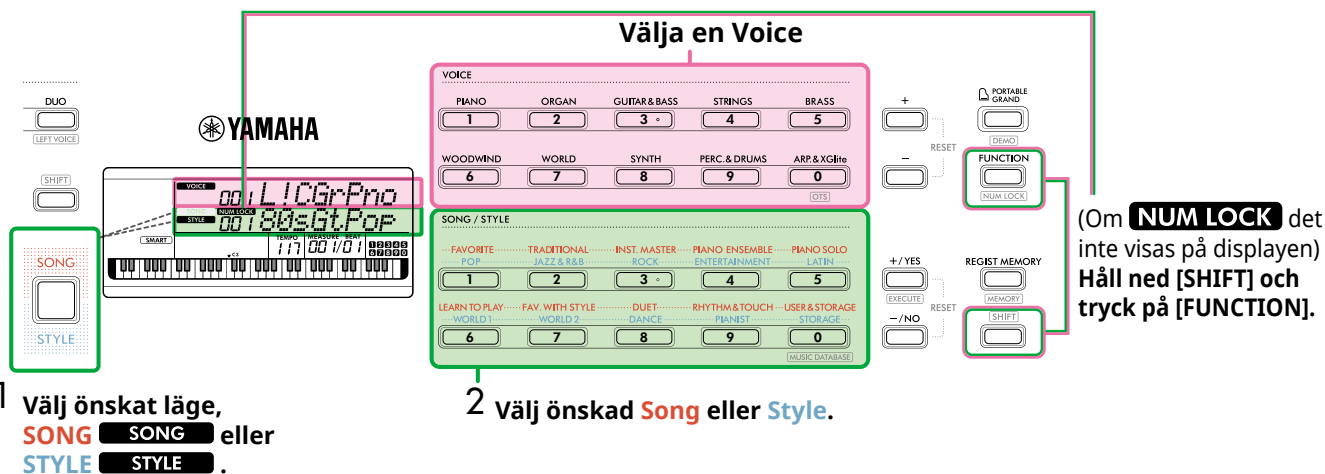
Välja en Voice

DUO
LEFT VOICE

YAMAHA

SHIFT

VOICE 001 L!CGrPno
NUM LOCK
STYLE 001 80sGt.Pop
SMART
TEMPO 117 MEASURE BEAT 001/01

SONG
STYLE

VOICE
PIANO 1
ORGAN 2
GUITAR & BASS 3
STRINGS 4
BRASS 5
WOODWIND 6
WORLD 7
SYNTH 8
PERC. & DRUMS 9
ARP. & XGlite 0
OTS

SONG / STYLE
FAVORITE POP 1
TRADITIONAL JAZZ & R&B 2
INST. MASTER ROCK 3
PIANO ENSEMBLE ENTERTAINMENT 4
PIANO SOLO LATIN 5
LEARN TO PLAY WORLD 1 6
FAV. WITH STYLE WORLD 2 7
DUET DANCE 8
RHYTHM & TOUCH PIANIST 9
USER & STORAGE STORAGE 0
MUSIC DATABASE

+
–
RESET
+/YES
EXECUTE
–/NO
RESET

PORTABLE GRAND
DEMO
FUNCTION
NUM LOCK
REGIST MEMORY
MEMORY
SHIFT

(Om NUM LOCK det inte visas på displayen) Håll ned [SHIFT] och tryck på [FUNCTION].

1 Välj önskat läge, SONG SONG eller STYLE STYLE .

2 Välj önskad Song eller Style.